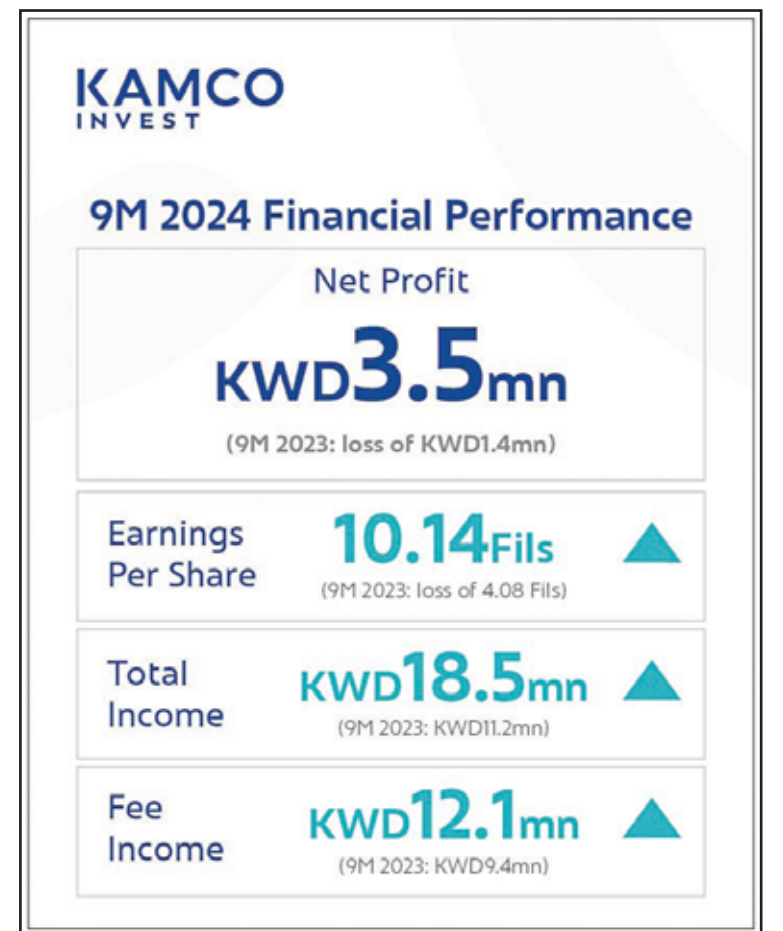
KAMCO
INVEST

9M 2024 Financial Performance

Net Profit
KWD3.5mn
(9M 2023: loss of KWD1.4mn)

Earnings Per Share
10.14Fils
(9M 2023: loss of 4.08 Fils)

Total Income
KWD18.5mn
(9M 2023: KWD11.2mn)

Fee Income
KWD12.1mn
(9M 2023: KWD9.4mn)